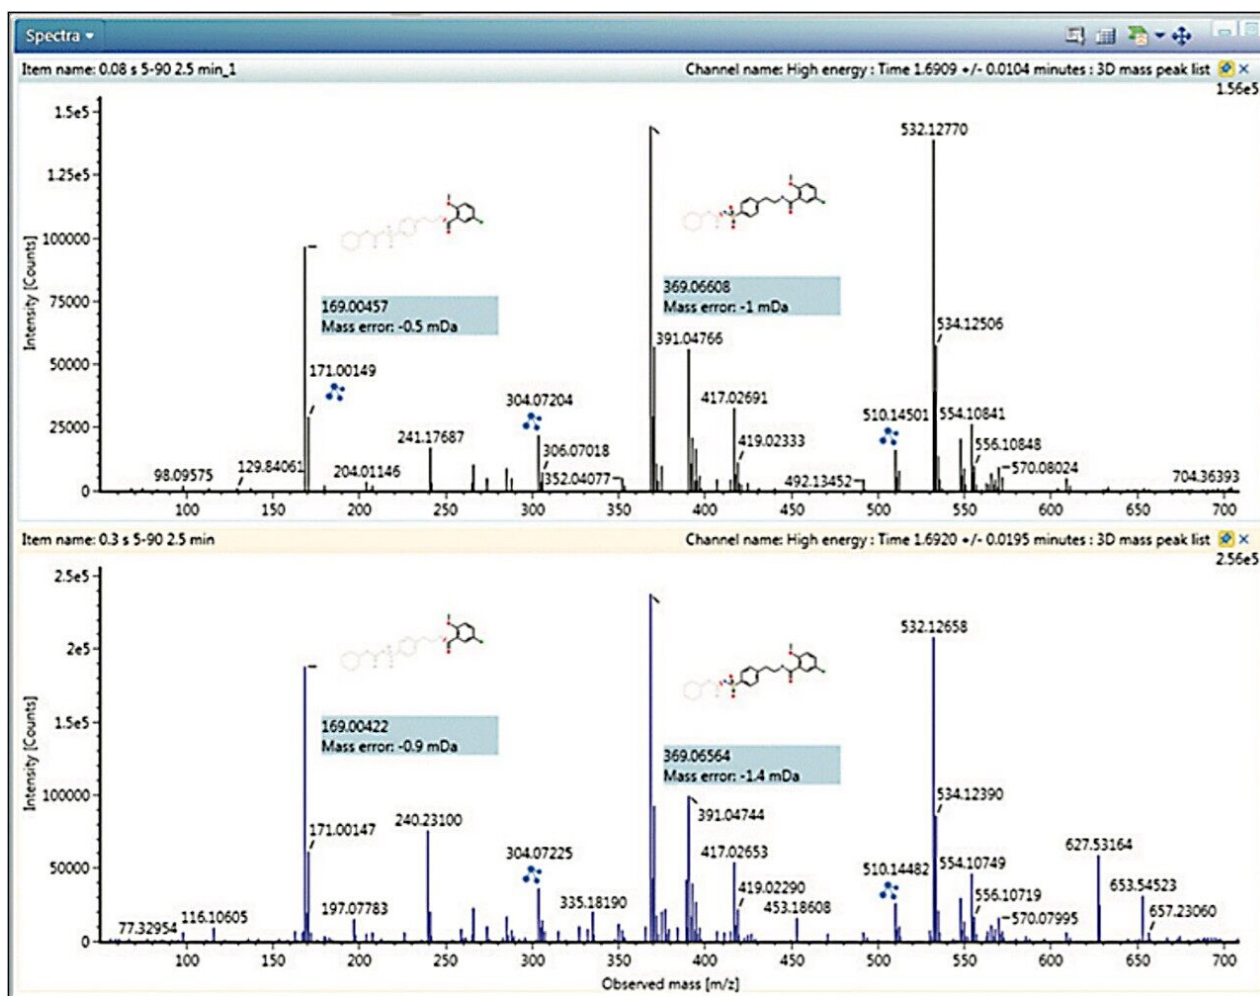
Spectra ▾

Item name: 0.08 s 5-90 2.5 min_1

Channel name: High energy : Time 1.6909 +/- 0.0104 minutes : 3D mass peak list

1.56e5

1.5e5
1.25e5
100000
75000
50000
25000
0

Intensity [Counts]

169.00457
Mass error: -0.5 mDa

369.06608
Mass error: -1 mDa

532.12770
534.12506
391.04766
171.00149
417.02691
304.07204
510.14501
554.10841
241.17687
419.02333
306.07018
556.10848
98.09575
129.84061
204.01146
352.04077
492.13452
570.08024
704.36393

100 150 200 250 300 350 400 450 500 550 600 650 700

Item name: 0.3 s 5-90 2.5 min

Channel name: High energy : Time 1.6920 +/- 0.0195 minutes : 3D mass peak list

2.56e5

2.5e5
2e5
1.5e5
100000
50000
0

Intensity [Counts]

169.00422
Mass error: -0.9 mDa

369.05564
Mass error: -1.4 mDa

532.12658
534.12390
391.04744
171.00147
240.23100
417.02653
304.07225
510.14482
554.10749
627.53164
653.54523
419.02290
453.18608
556.10719
335.18190
197.07783
657.23060
570.07995
77.32954
116.10605

100 150 200 250 300 350 400 450 500 550 600 650 700

Observed mass [m/z]